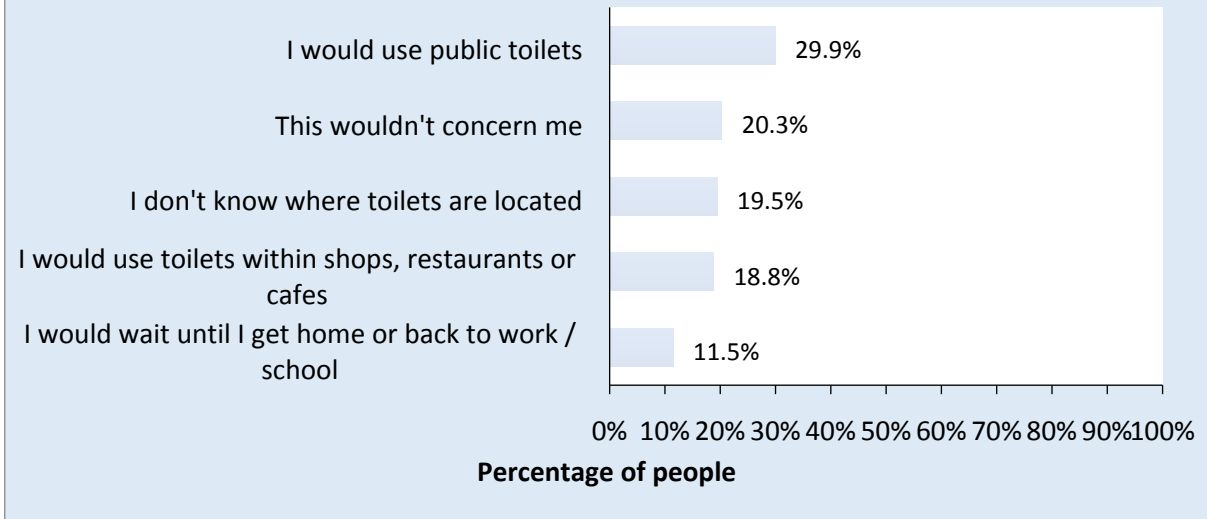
I would use public toilets 29.9%

This wouldn't concern me 20.3%

I don't know where toilets are located 19.5%

I would use toilets within shops, restaurants or cafes 18.8%

I would wait until I get home or back to work / school 11.5%

0% 10% 20% 30% 40% 50% 60% 70% 80% 90% 100%

**Percentage of people**